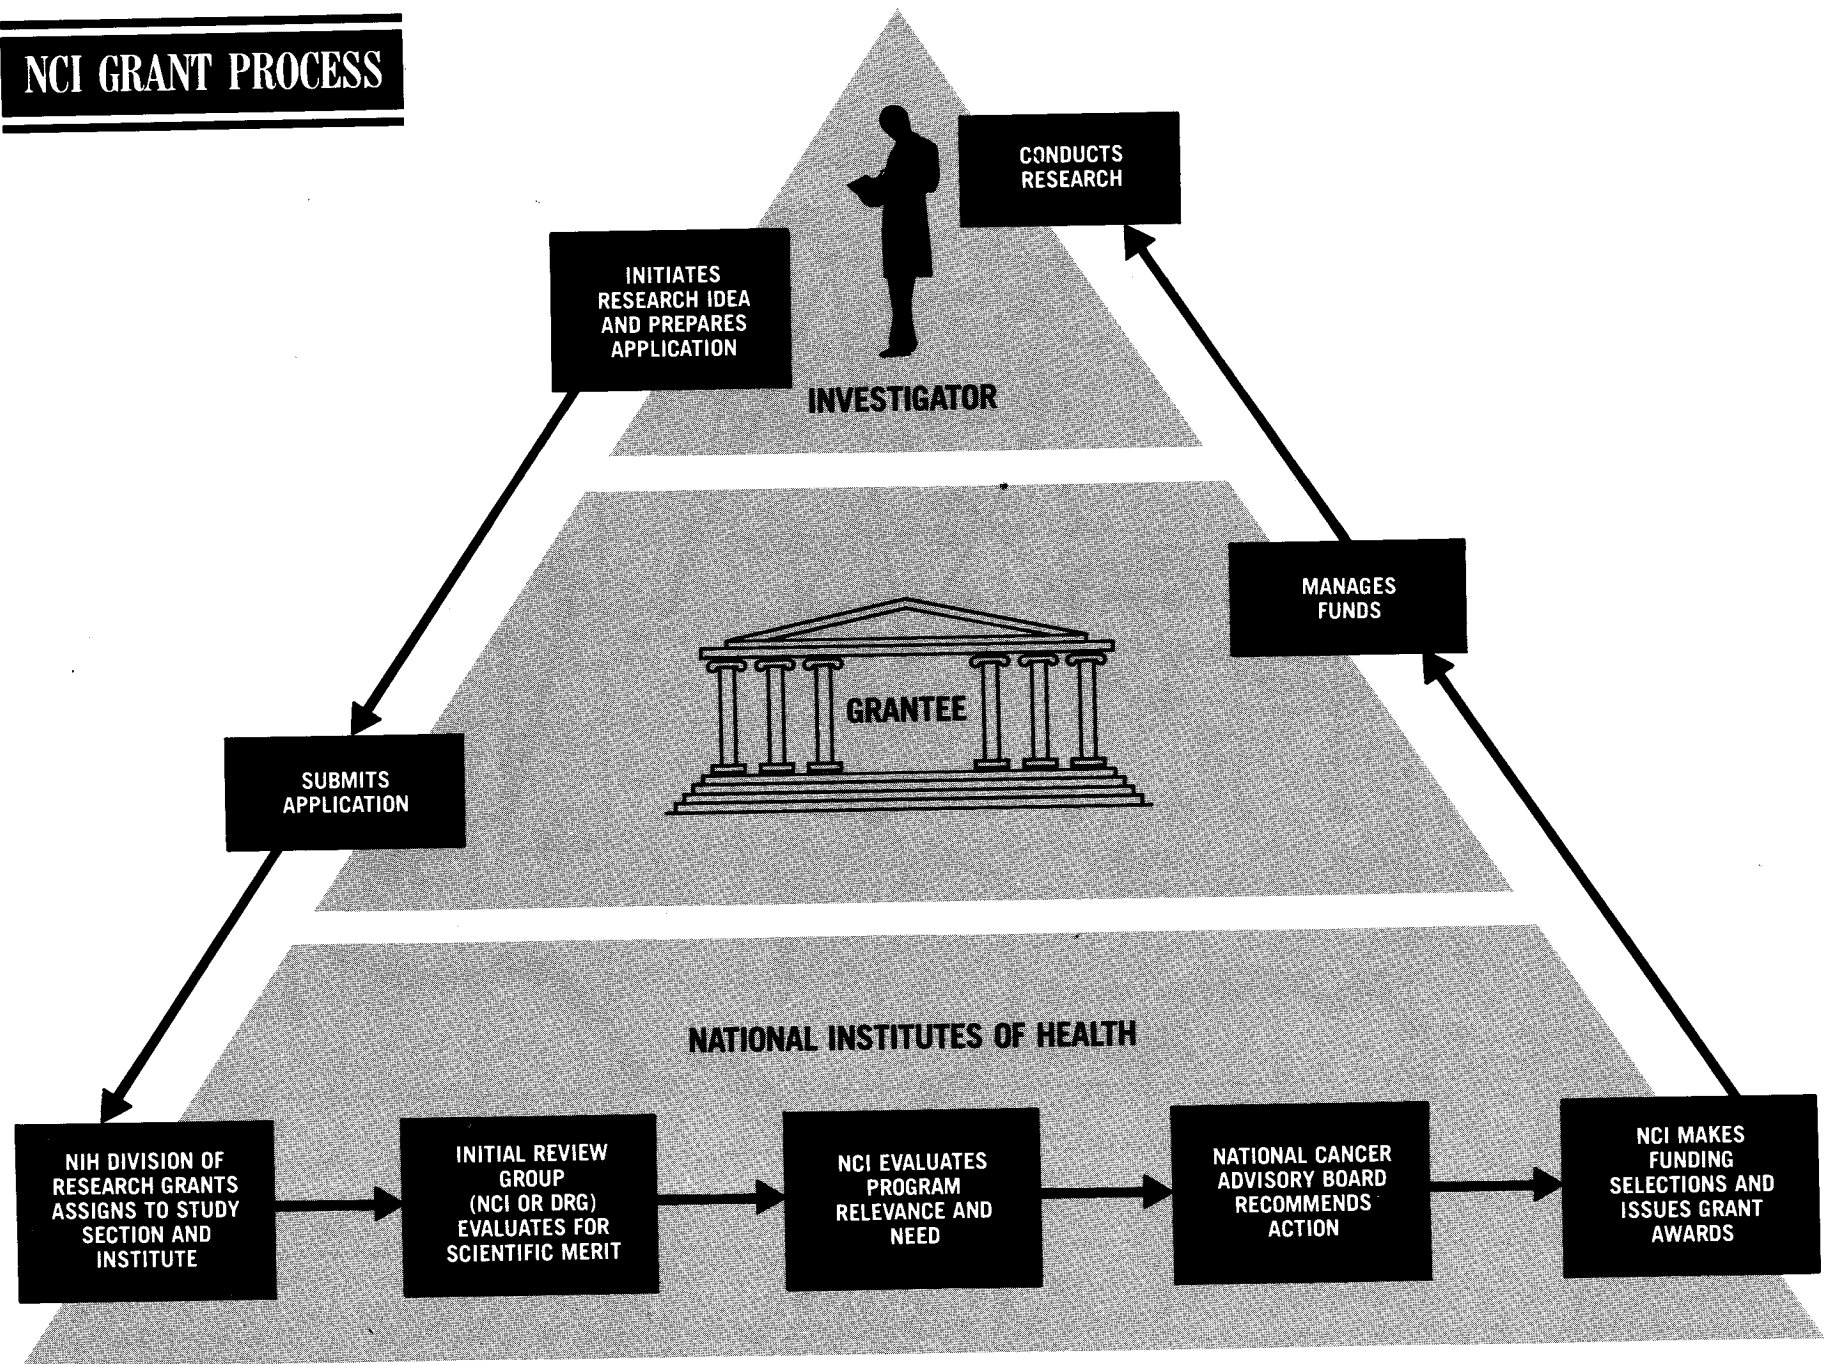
NCI GRANT PROCESS

CONDUCTS RESEARCH

INITIATES RESEARCH IDEA AND PREPARES APPLICATION

INVESTIGATOR

MANAGES FUNDS

GRANTEE

SUBMITS APPLICATION

NATIONAL INSTITUTES OF HEALTH

NIH DIVISION OF RESEARCH GRANTS ASSIGNS TO STUDY SECTION AND INSTITUTE

INITIAL REVIEW GROUP (NCI OR DRG) EVALUATES FOR SCIENTIFIC MERIT

NCI EVALUATES PROGRAM RELEVANCE AND NEED

NATIONAL CANCER ADVISORY BOARD RECOMMENDS ACTION

NCI MAKES FUNDING SELECTIONS AND ISSUES GRANT AWARDS